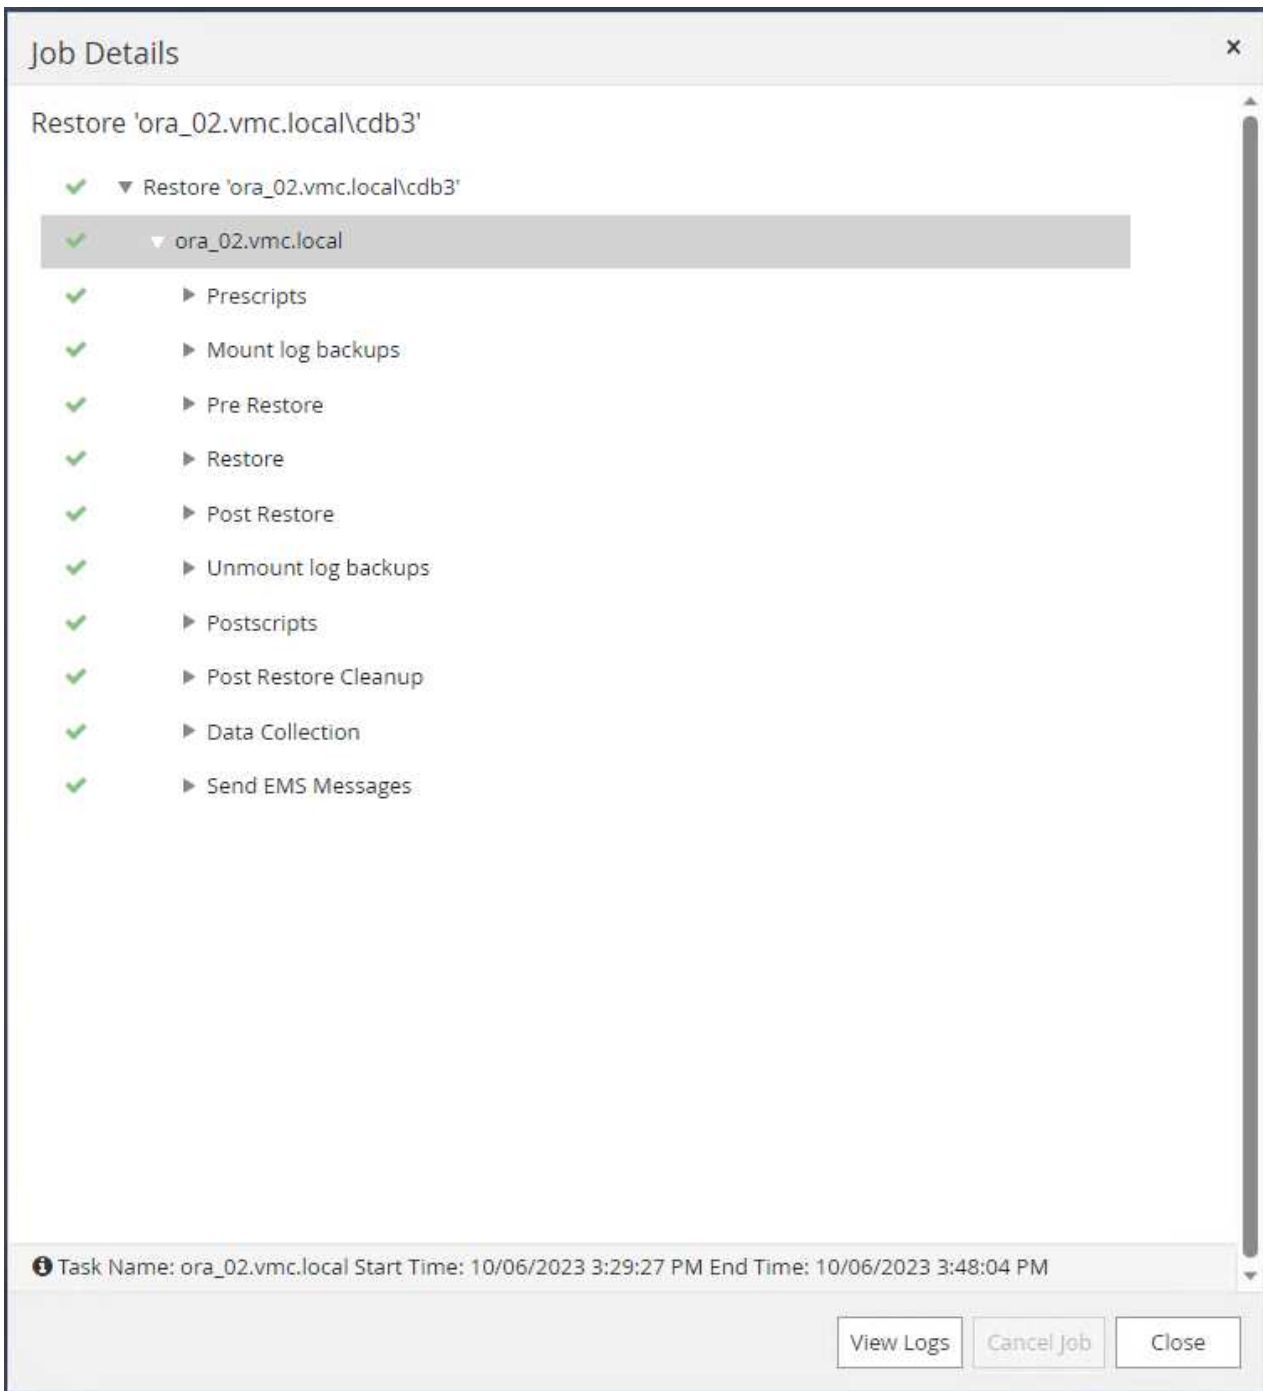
Job Details

×

Restore 'ora_02.vmc.local\cdb3'

Restore 'ora_02.vmc.local\cdb3'

ora_02.vmc.local

Prescripts

Mount log backups

Pre Restore

Restore

Post Restore

Unmount log backups

Postscripts

Post Restore Cleanup

Data Collection

Send EMS Messages

Task Name: ora_02.vmc.local Start Time: 10/06/2023 3:29:27 PM End Time: 10/06/2023 3:48:04 PM

View Logs

Cancel Job

Close